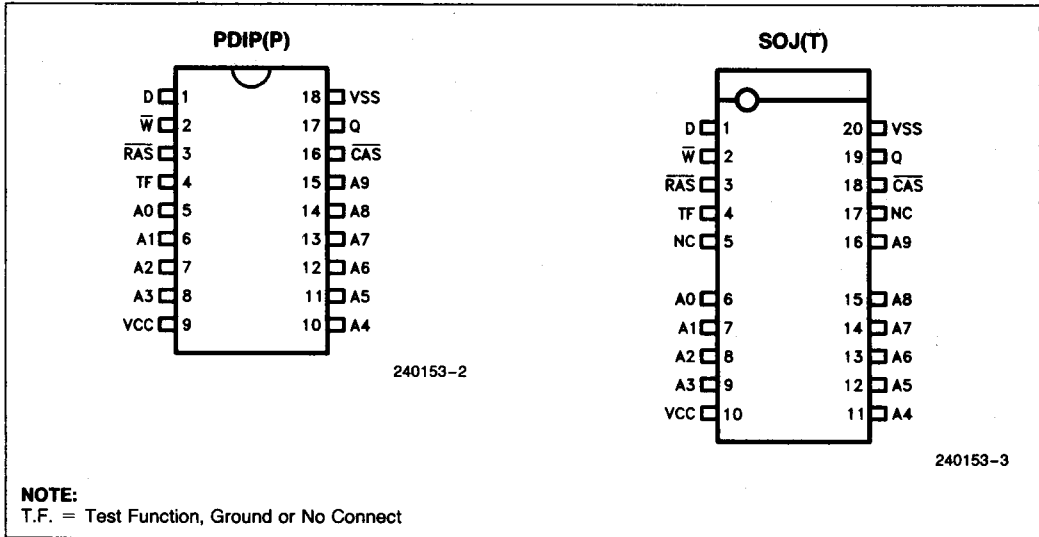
PDIP(P)

D 1
$\overline{W}$ 2
$\overline{RAS}$ 3
TF 4
A0 5
A1 6
A2 7
A3 8
VCC 9

18 VSS
17 Q
16 $\overline{CAS}$
15 A9
14 A8
13 A7
12 A6
11 A5
10 A4

240153-2

SOJ(T)

D 1
$\overline{W}$ 2
$\overline{RAS}$ 3
TF 4
NC 5
A0 6
A1 7
A2 8
A3 9
VCC 10

20 VSS
19 Q
18 $\overline{CAS}$
17 NC
16 A9
15 A8
14 A7
13 A6
12 A5
11 A4

240153-3

NOTE:
T.F. = Test Function, Ground or No Connect